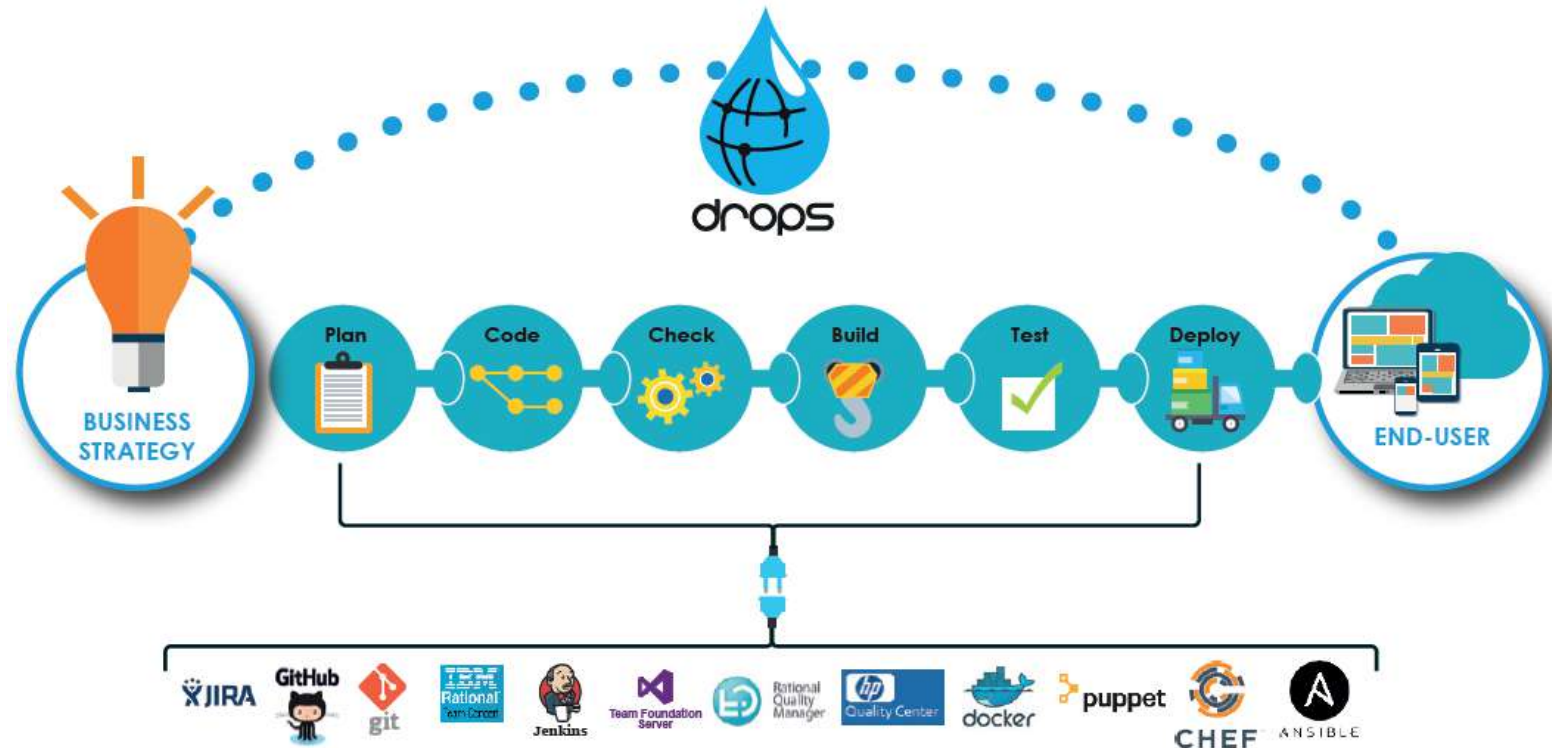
drops

BUSINESS STRATEGY

Plan

Code

Check

Build

Test

Deploy

END-USER

JIRA

GitHub

git

IBM Rational Team Concert

Jenkins

Team Foundation Server

Rational Quality Manager

hp Quality Center

docker

puppet

CHEF

ANSIBLE